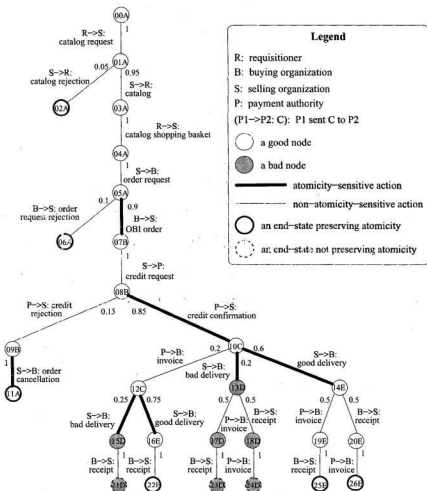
00A
1
R–>S: catalog request
01A
S–>R: catalog rejection
0.05
0.95
S–>R: catalog
02A
03A
1
R–>S: catalog shopping basket
04A
1
S–>B: order request
05A
B–>S: order request rejection
0.1
0.9
B–>S: OBI order
06A
07B
1
S–>P: credit request
08B
P–>S: credit rejection
0.15
0.85
P–>S: credit confirmation
09B
1
S–>B: order cancellation
11A
10C
0.2
P–>B: invoice
0.2
S–>B: bad delivery
0.6
S–>B: good delivery
12C
0.25
0.75
S–>B: bad delivery
S–>B: good delivery
13D
0.5
0.5
P–>B: invoice
B–>S: receipt
14E
0.5
0.5
P–>B: invoice
B–>S: receipt
15D
16E
1
1
B–>S: receipt
B–>S: receipt
17D
18D
1
1
B–>S: receipt
P–>B: invoice
19E
20E
1
1
B–>S: receipt
P–>B: invoice
21B
22E
23D
24D
25E
26E

Legend
R: requisitioner
B: buying organization
S: selling organization
P: payment authority
(P1–>P2: C): P1 sent C to P2
a good node
a bad node
atomicity–sensitive action
non–atomicity–sensitive action
an end–state preserving atomicity
an end–state not preserving atomicity